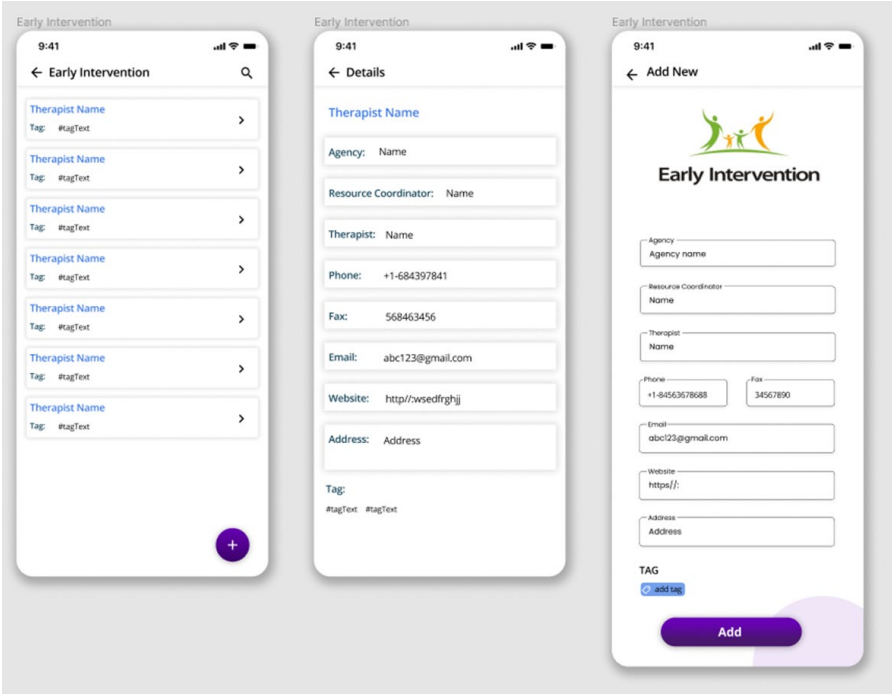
Early Intervention

9:41

Early Intervention

Therapist Name
Tag: #tagText

Therapist Name
Tag: #tagText

Therapist Name
Tag: #tagText

Therapist Name
Tag: #tagText

Therapist Name
Tag: #tagText

Therapist Name
Tag: #tagText

Therapist Name
Tag: #tagText

+

Early Intervention

9:41

Details

Therapist Name

Agency: Name

Resource Coordinator: Name

Therapist: Name

Phone: +1-684397841

Fax: 568463456

Email: abc123@gmail.com

Website: http//:wsedfrghjj

Address: Address

Tag:

#tagText #tagText

Early Intervention

9:41

Add New

Early Intervention

Agency
Agency name

Resource Coordinator
Name

Therapist
Name

Phone
+1-84563678688

Fax
34567890

Email
abc123@gmail.com

Website
https//:

Address
Address

TAG

add tag

Add